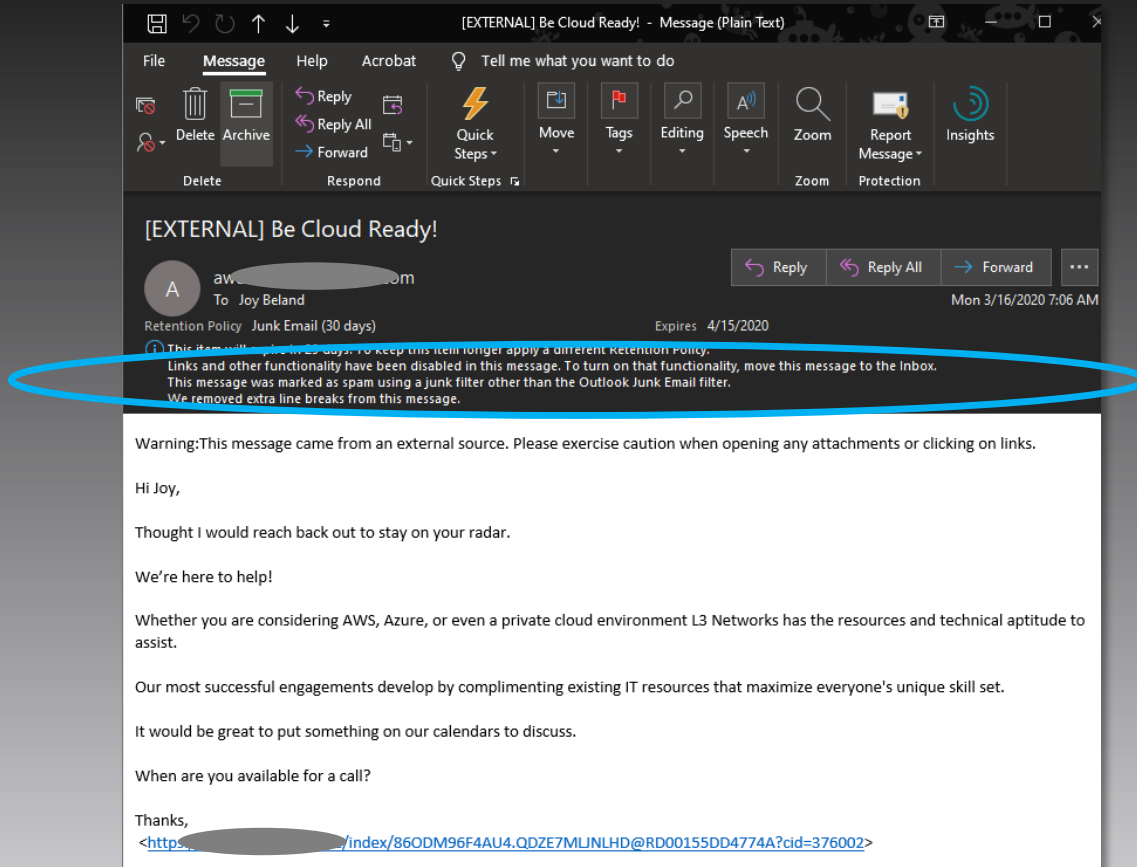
[EXTERNAL] Be Cloud Ready! - Message (Plain Text)

File Message Help Acrobat Tell me what you want to do

Delete Archive
Delete

Reply
Reply All
Forward
Respond

Quick Steps
Quick Steps

Move

Tags

Editing

Speech

Zoom
Zoom

Report Message
Protection

Insights

[EXTERNAL] Be Cloud Ready!

A

aw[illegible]om
To Joy Beland

Reply Reply All Forward ...

Mon 3/16/2020 7:06 AM

Retention Policy Junk Email (30 days)
Expires 4/15/2020

This item will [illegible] in 29 days. To keep this item longer apply a different Retention Policy.
Links and other functionality have been disabled in this message. To turn on that functionality, move this message to the Inbox.
This message was marked as spam using a junk filter other than the Outlook Junk Email filter.
We removed extra line breaks from this message.

Warning:This message came from an external source. Please exercise caution when opening any attachments or clicking on links.

Hi Joy,

Thought I would reach back out to stay on your radar.

We're here to help!

Whether you are considering AWS, Azure, or even a private cloud environment L3 Networks has the resources and technical aptitude to assist.

Our most successful engagements develop by complimenting existing IT resources that maximize everyone's unique skill set.

It would be great to put something on our calendars to discuss.

When are you available for a call?

Thanks,
<http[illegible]/index/86ODM96F4AU4.QDZE7MLJNLHD@RD00155DD4774A?cid=376002>